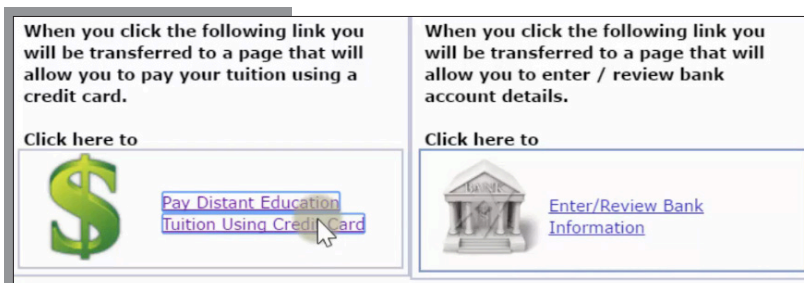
When you click the following link you will be transferred to a page that will allow you to pay your tuition using a credit card.

Click here to

Pay Distant Education Tuition Using Credit Card

When you click the following link you will be transferred to a page that will allow you to enter / review bank account details.

Click here to

Enter/Review Bank Information